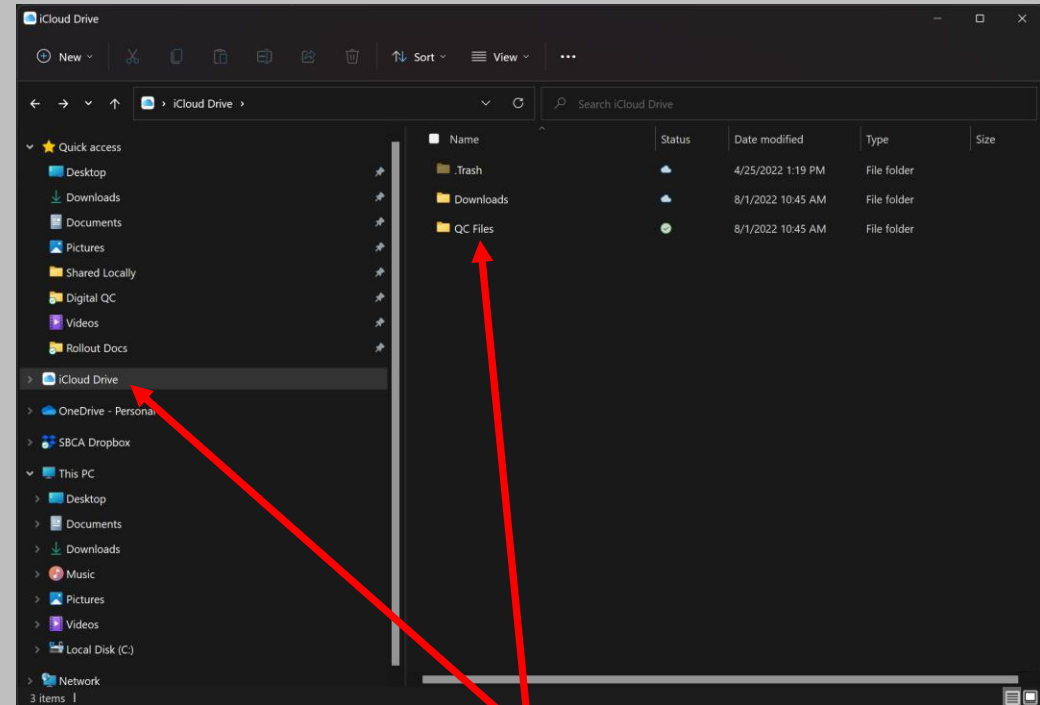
iCloud Drive

New Sort View ···

› iCloud Drive ›

Search iCloud Drive

Quick access
Desktop
Downloads
Documents
Pictures
Shared Locally
Digital QC
Videos
Rollout Docs
iCloud Drive
OneDrive - Personal
SBCA Dropbox
This PC
Desktop
Documents
Downloads
Music
Pictures
Videos
Local Disk (C:)
Network

| Name | Status | Date modified | Type | Size |
|---|---|---|---|---|
| .Trash | | 4/25/2022 1:19 PM | File folder | |
| Downloads | | 8/1/2022 10:45 AM | File folder | |
| QC Files | | 8/1/2022 10:45 AM | File folder | |

3 items